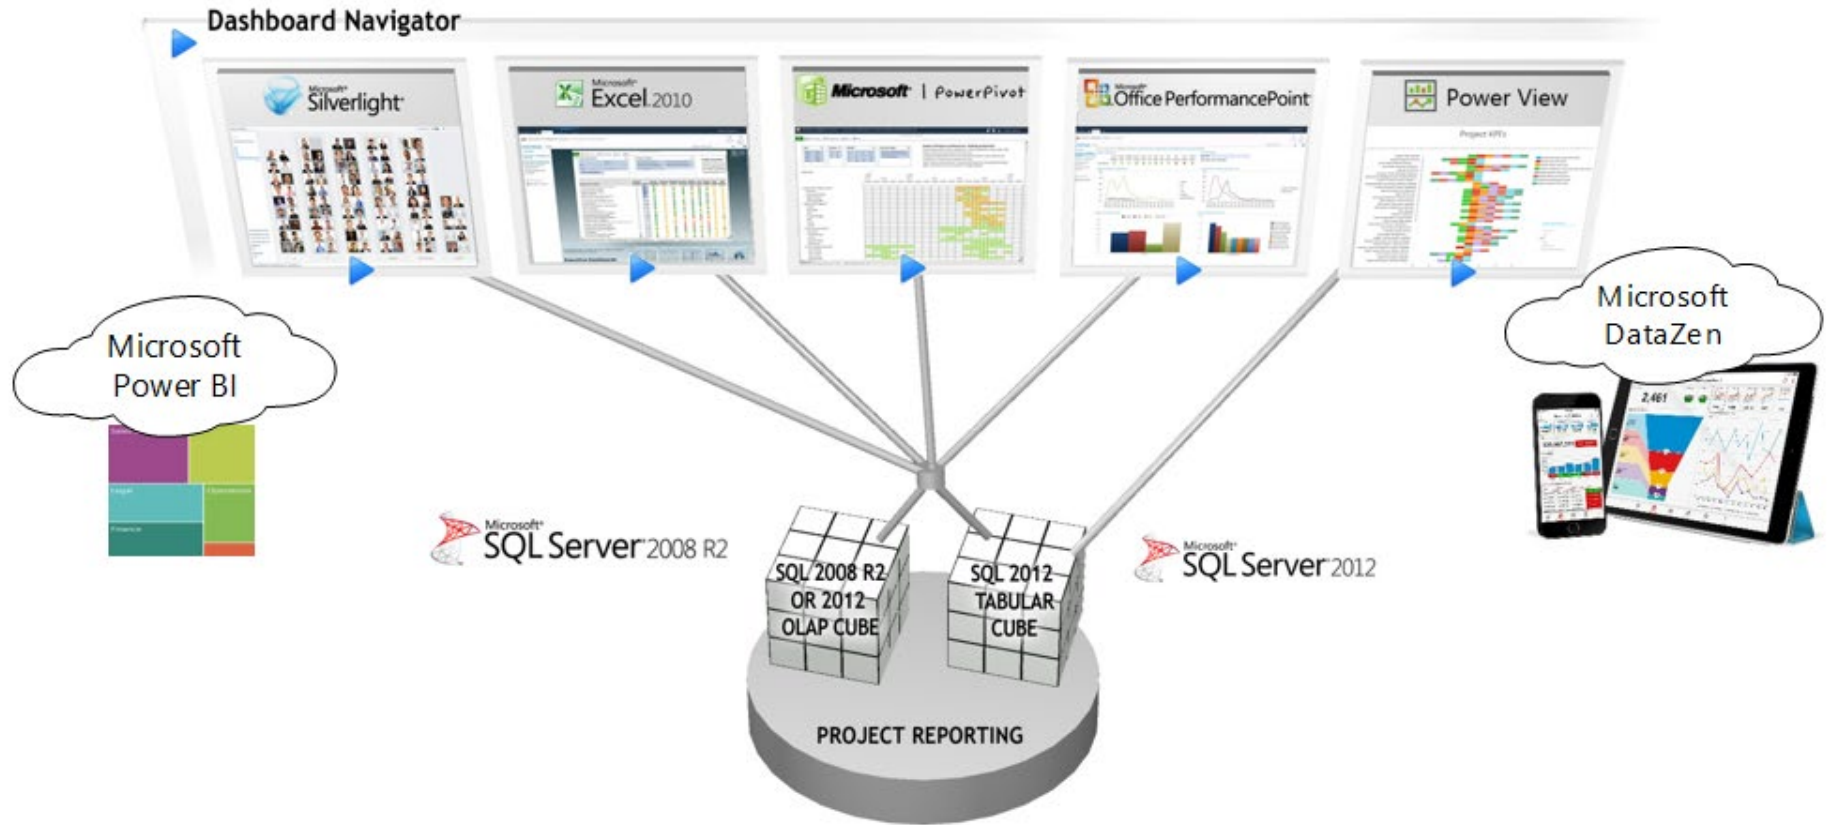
Dashboard Navigator

Microsoft Silverlight

Microsoft Excel 2010

Microsoft | PowerPivot

Microsoft Office PerformancePoint

Power View

Microsoft Power BI

Microsoft DataZen

Microsoft SQL Server 2008 R2

SQL 2008 R2 OR 2012 OLAP CUBE

SQL 2012 TABULAR CUBE

Microsoft SQL Server 2012

PROJECT REPORTING